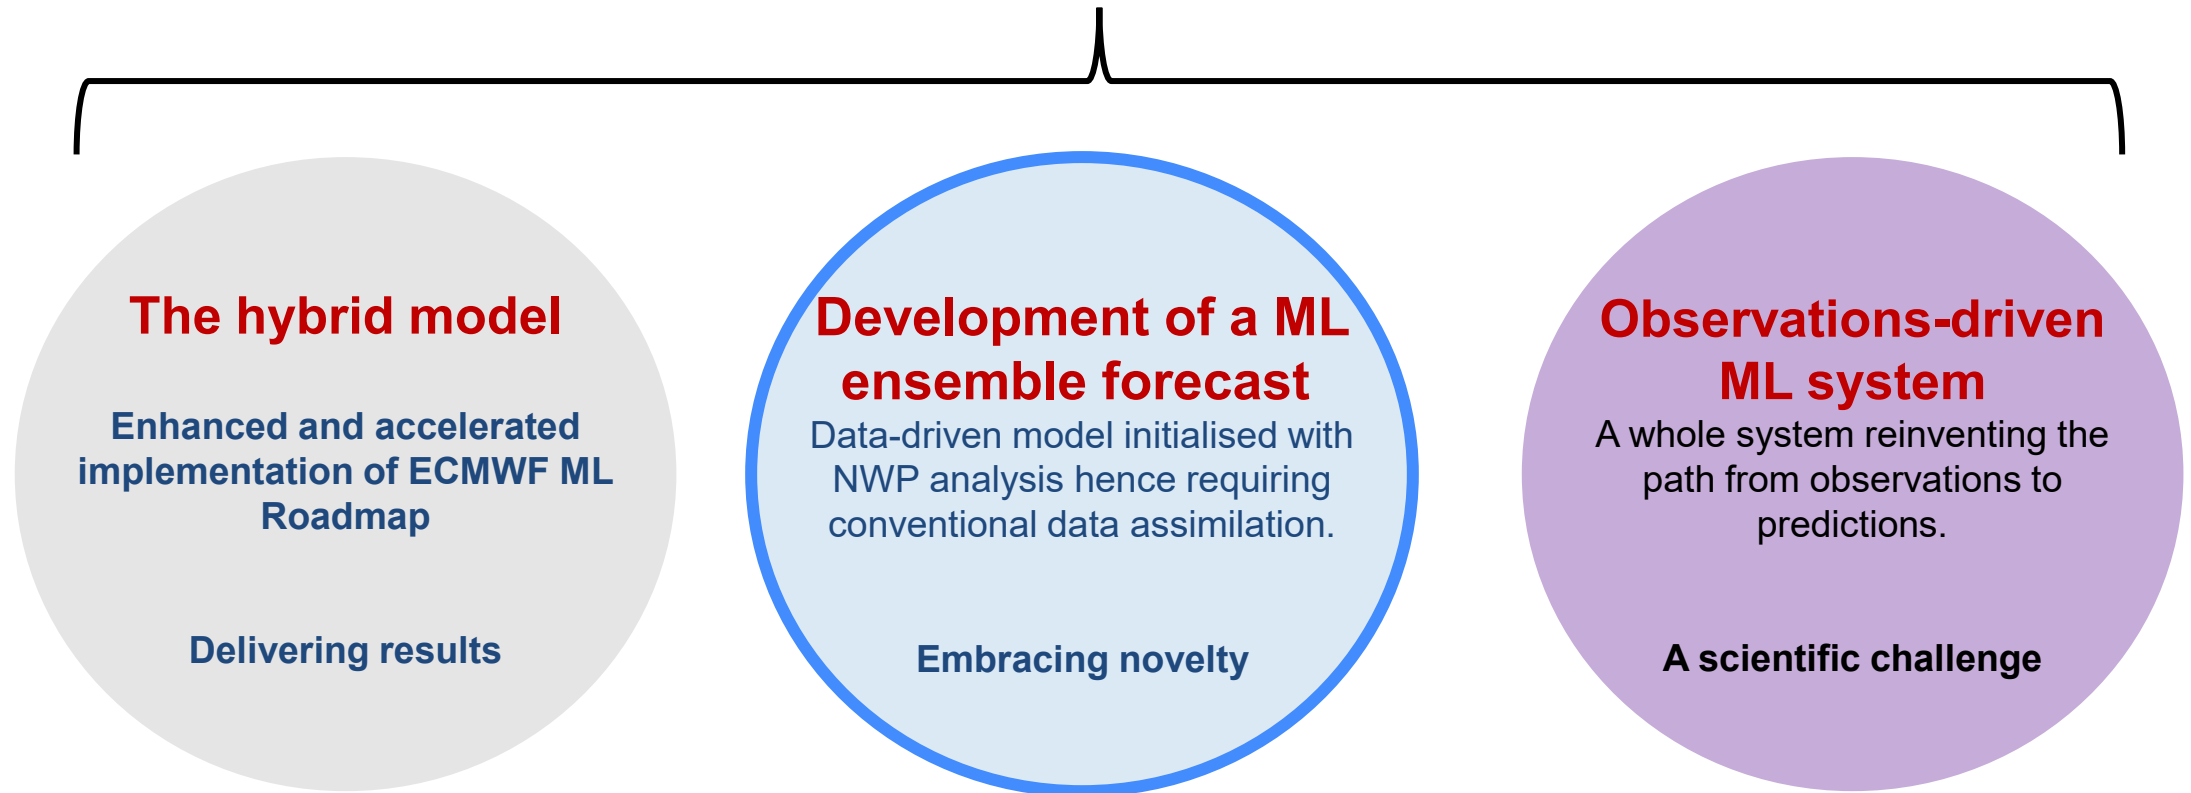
The hybrid model

Enhanced and accelerated implementation of ECMWF ML Roadmap

Delivering results

Development of a ML ensemble forecast

Data-driven model initialised with NWP analysis hence requiring conventional data assimilation.

Embracing novelty

Observations-driven ML system

A whole system reinventing the path from observations to predictions.

A scientific challenge